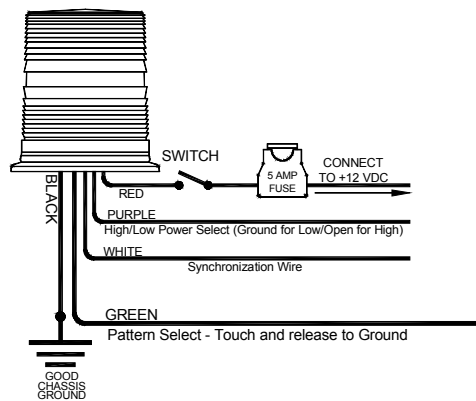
SWITCH

5 AMP
FUSE

CONNECT
TO +12 VDC

BLACK

RED

PURPLE

High/Low Power Select (Ground for Low/Open for High)

WHITE

Synchronization Wire

GREEN

Pattern Select - Touch and release to Ground

GOOD
CHASSIS
GROUND